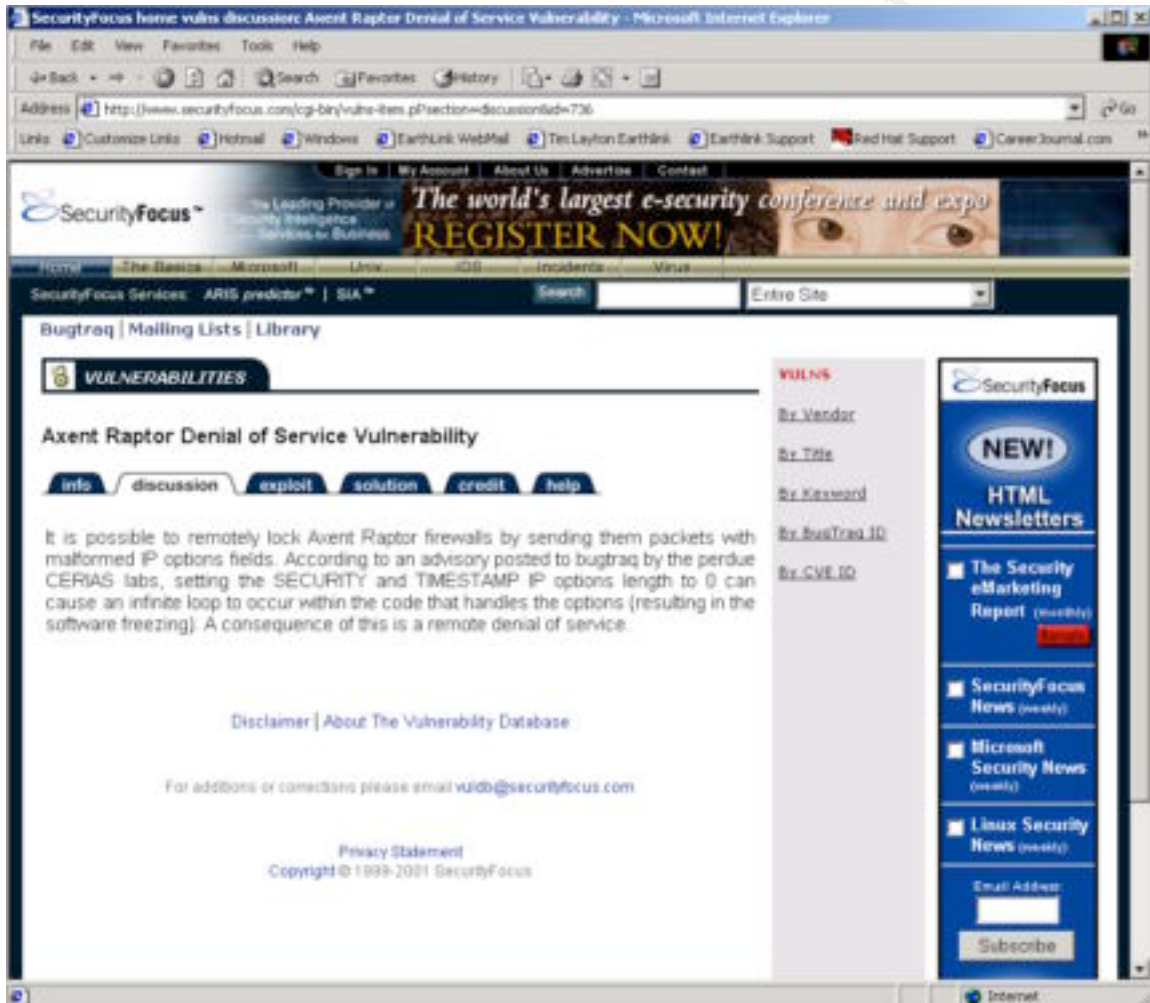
SecurityFocus home vulns discussion: Axent Raptor Denial of Service Vulnerability - Microsoft Internet Explorer

File Edit View Favorites Tools Help

Back Search Favorites History

Address http://www.securityfocus.com/cgi-bin/vulns-item.pl?section=discussion&id=736 Go

Links Customize Links Hotmail Windows EarthLink WebMail Tim Layton Earthlink Earthlink Support Red Hat Support CareerJournal.com

Sign In | My Account | About Us | Advertise | Contact

SecurityFocus™ The Leading Provider of Security Intelligence Services for Business

The world's largest e-security conference and expo REGISTER NOW!

Home The Basics Microsoft Unix IDS Incidents Virus

SecurityFocus Services: ARIS predictor™ | SIA™ Search Entire Site

Bugtraq | Mailing Lists | Library

VULNERABILITIES

Axent Raptor Denial of Service Vulnerability

info discussion exploit solution credit help

It is possible to remotely lock Axent Raptor firewalls by sending them packets with malformed IP options fields. According to an advisory posted to bugtraq by the perdue CERIAS labs, setting the SECURITY and TIMESTAMP IP options length to 0 can cause an infinite loop to occur within the code that handles the options (resulting in the software freezing). A consequence of this is a remote denial of service.

Disclaimer | About The Vulnerability Database

For additions or corrections please email vuldb@securityfocus.com

Privacy Statement
Copyright © 1999-2001 SecurityFocus

VULNS
By Vendor
By Title
By Keyword
By BugTraq ID
By CVE ID

SecurityFocus
NEW!
HTML Newsletters
The Security eMarketing Report (monthly) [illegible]
SecurityFocus News (weekly)
Microsoft Security News (weekly)
Linux Security News (weekly)
Email Address:
Subscribe

Internet